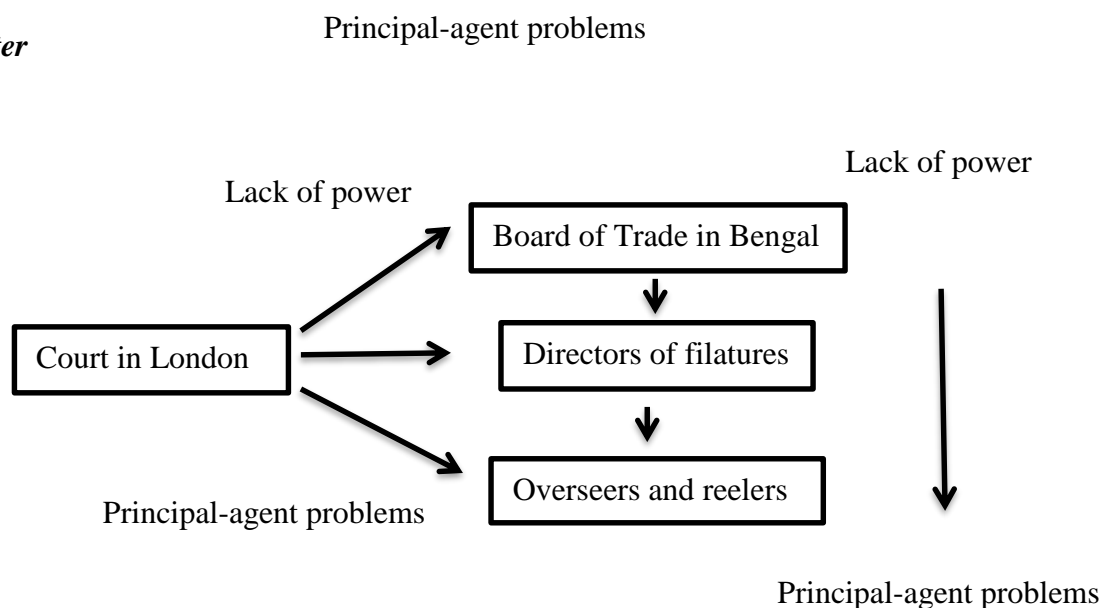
er

Principal-agent problems

Lack of power

Lack of power

Board of Trade in Bengal

Court in London

Directors of filatures

Overseers and reelers

Principal-agent problems

Principal-agent problems